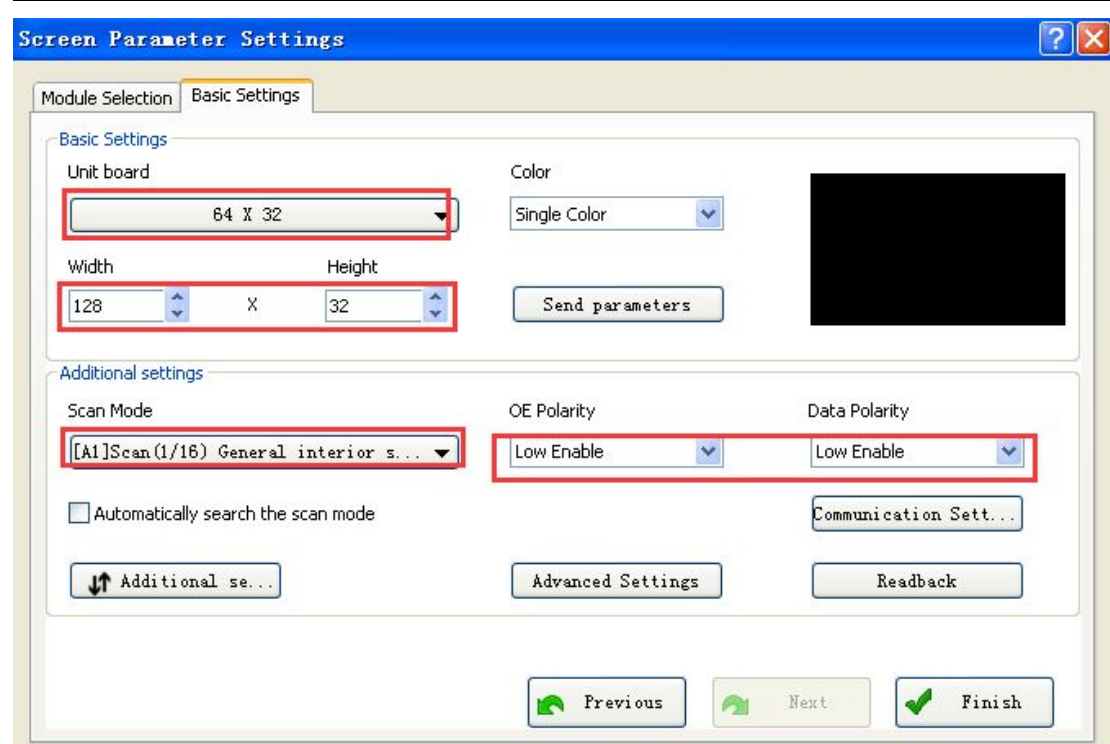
Screen Parameter Settings

Module Selection | Basic Settings

Basic Settings

Unit board

64 X 32

Color

Single Color

Width

Height

128

X

32

Send parameters

Additional settings

Scan Mode

[A1]Scan(1/16) General interior s...

OE Polarity

Low Enable

Data Polarity

Low Enable

Automatically search the scan mode

Communication Sett...

Additional se...

Advanced Settings

Readback

Previous

Next

Finish